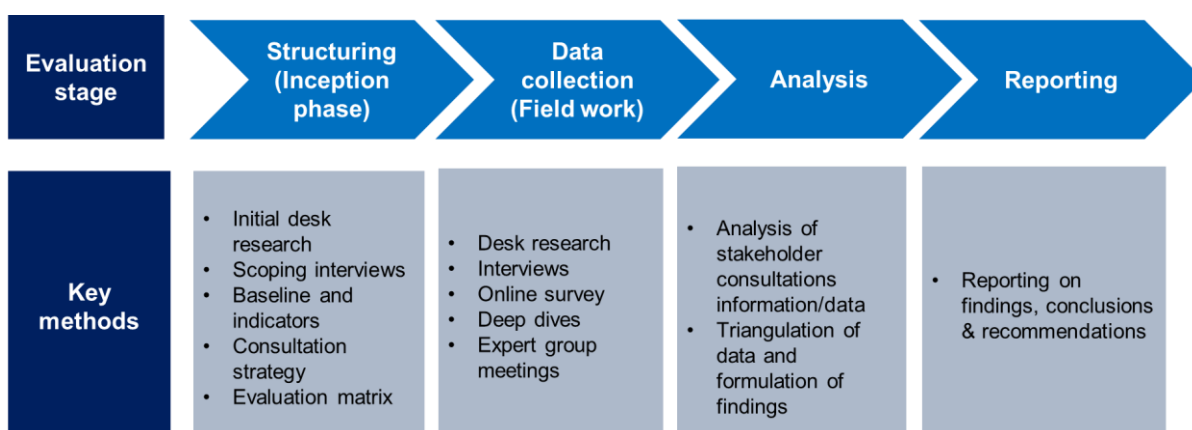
Evaluation stage

Structuring (Inception phase)

Data collection (Field work)

Analysis

Reporting

Key methods

- Initial desk research
- Scoping interviews
- Baseline and indicators
- Consultation strategy
- Evaluation matrix

- Desk research
- Interviews
- Online survey
- Deep dives
- Expert group meetings

- Analysis of stakeholder consultations information/data
- Triangulation of data and formulation of findings

- Reporting on findings, conclusions & recommendations